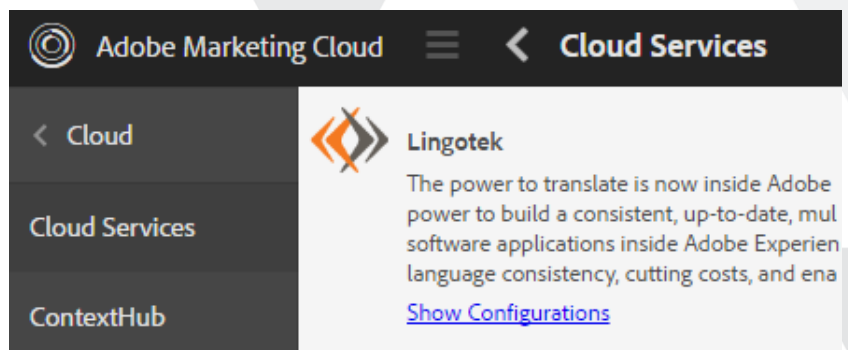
Adobe Marketing Cloud

Cloud Services

Cloud

Cloud Services

ContextHub

Lingotek

The power to translate is now inside Adobe power to build a consistent, up-to-date, mul software applications inside Adobe Experien language consistency, cutting costs, and ena

Show Configurations